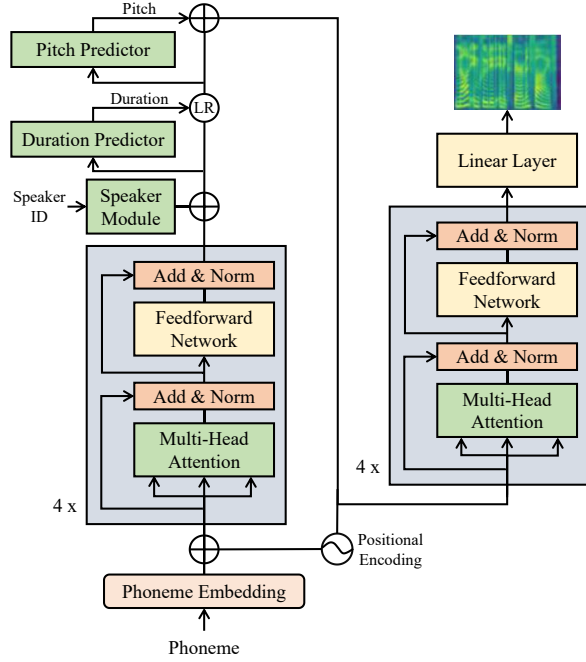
Pitch
Pitch Predictor
Duration
LR
Duration Predictor
Speaker ID
Speaker Module
Add & Norm
Feedforward Network
Add & Norm
Multi-Head Attention
4 x
Phoneme Embedding
Phoneme
Positional Encoding
Linear Layer
Add & Norm
Feedforward Network
Add & Norm
Multi-Head Attention
4 x